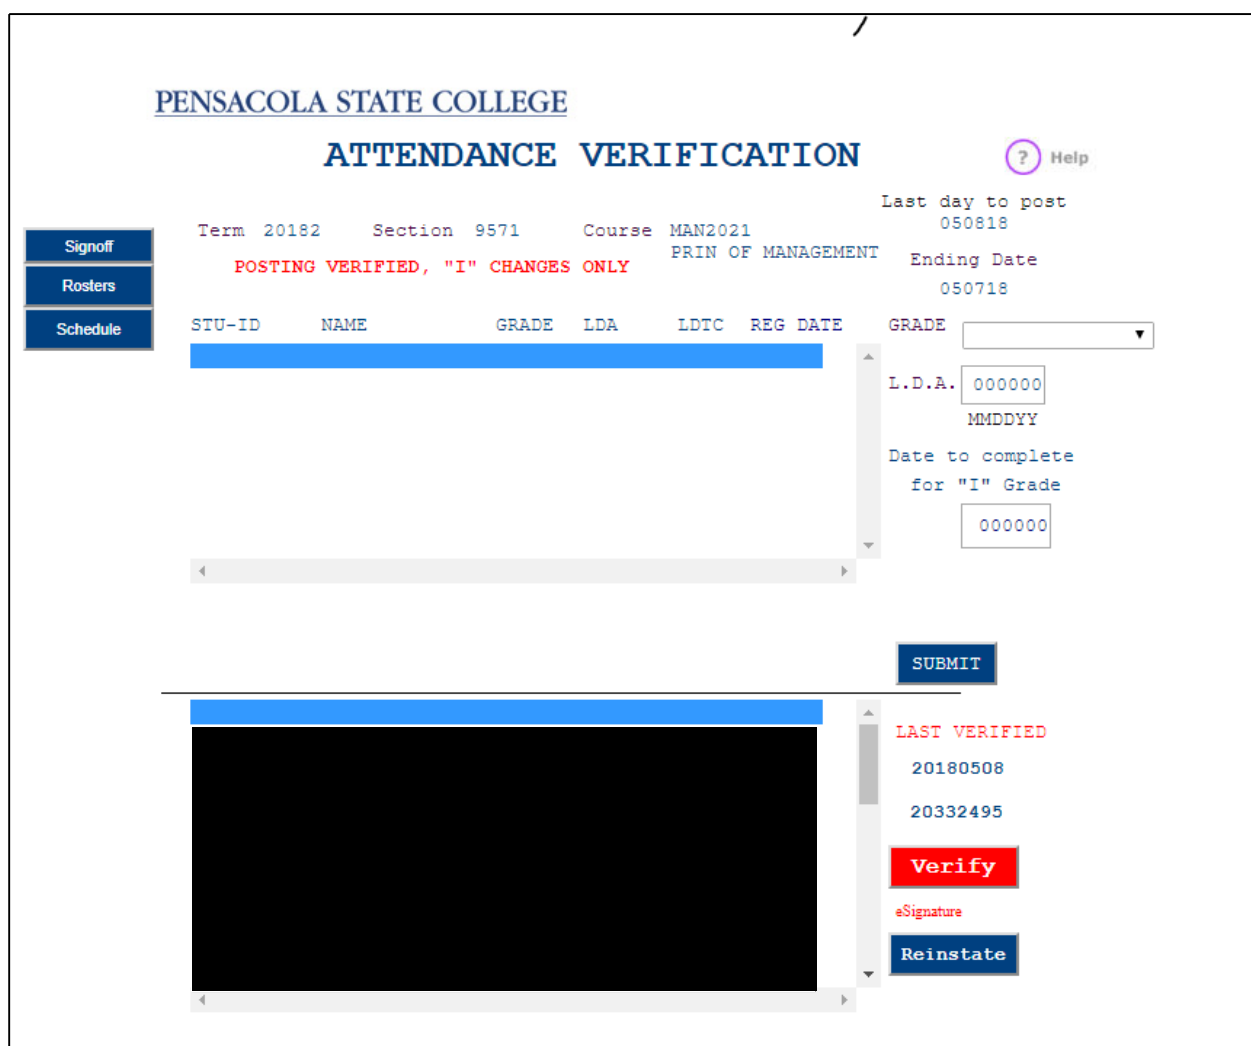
PENSACOLA STATE COLLEGE

ATTENDANCE VERIFICATION

? Help

Signoff
Rosters
Schedule

Term 20182 Section 9571 Course MAN2021
PRIN OF MANAGEMENT

POSTING VERIFIED, "I" CHANGES ONLY

Last day to post
050818

Ending Date
050718

STU-ID NAME GRADE LDA LDTC REG DATE

GRADE

L.D.A. 000000
MMDDYY

Date to complete
for "I" Grade
000000

SUBMIT

LAST VERIFIED
20180508
20332495

Verify

eSignature

Reinstate